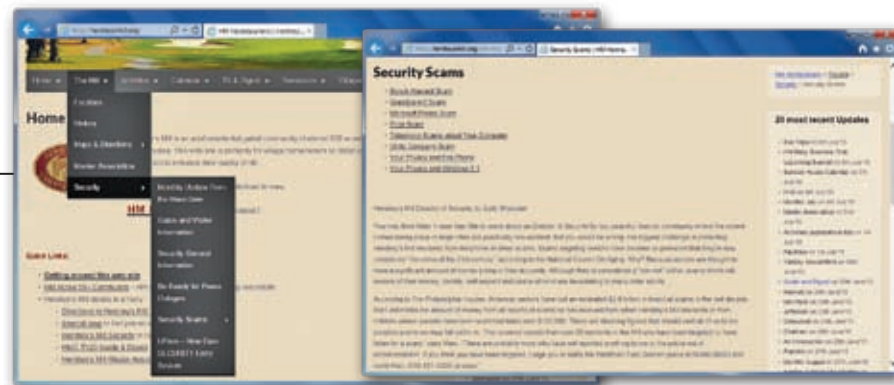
Home

The HH

Facilities

History

Maps & Directions

Master Association

Security

Monthly Update from the Watch Desk

Gates and Visitor Information

Security General Information

Be Ready for Power Outages

Security Scams

Quick Links

Getting around this web site

Security Scams

Brock Hazard Scam

Grandparent Scam

Microsoft Phone Scam

Prize Scam

Telephone Scams about Your Computer

Utility Company Scam

Your Privacy and the Phone

Your Privacy and Windows 8.1

20 most recent Updates